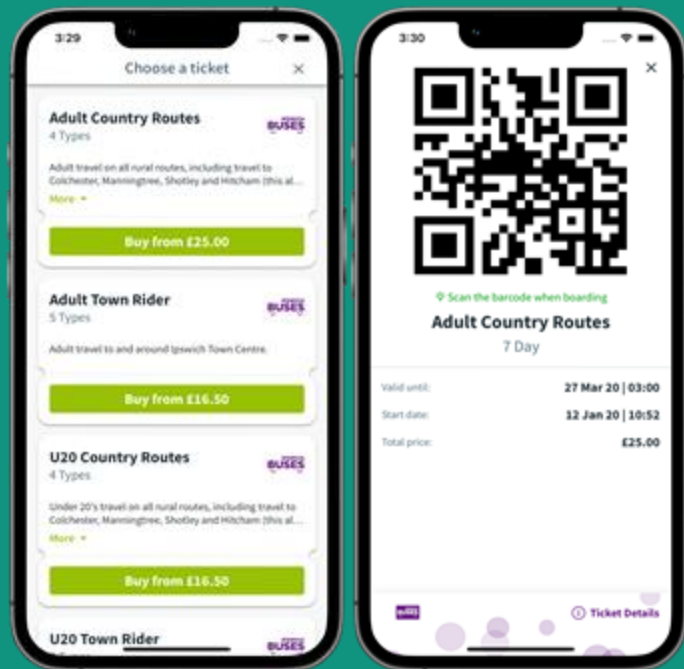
3:29

Choose a ticket ×

Adult Country Routes
4 Types
BUSES

Adult travel on all rural routes, including travel to Colchester, Manningtree, Shotley and Hitcham (this al...
More ▾

Buy from £25.00

Adult Town Rider
5 Types
BUSES

Adult travel to and around Ipswich Town Centre.

Buy from £16.50

U20 Country Routes
4 Types
BUSES

Under 20's travel on all rural routes, including travel to Colchester, Manningtree, Shotley and Hitcham (this al...
More ▾

Buy from £16.50

U20 Town Rider
BUSES

3:30

×

Scan the barcode when boarding

Adult Country Routes
7 Day

| | |
|---|---|
| Valid until: | 27 Mar 20 \| 03:00 |
| Start date: | 12 Jan 20 \| 10:52 |
| Total price: | £25.00 |

BUSES

Ticket Details